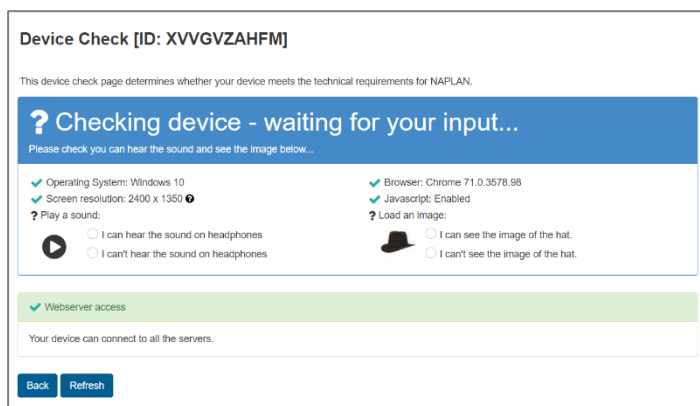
Device Check [ID: XVVGVZAHFM]

This device check page determines whether your device meets the technical requirements for NAPLAN.

? Checking device - waiting for your input...

Please check you can hear the sound and see the image below...

✔ Operating System: Windows 10
✔ Screen resolution: 2400 x 1350 ?
? Play a sound:
I can hear the sound on headphones
I can't hear the sound on headphones

✔ Browser: Chrome 71.0.3578.98
✔ Javascript: Enabled
? Load an image:
I can see the image of the hat.
I can't see the image of the hat.

✔ Webserver access

Your device can connect to all the servers.

Back Refresh